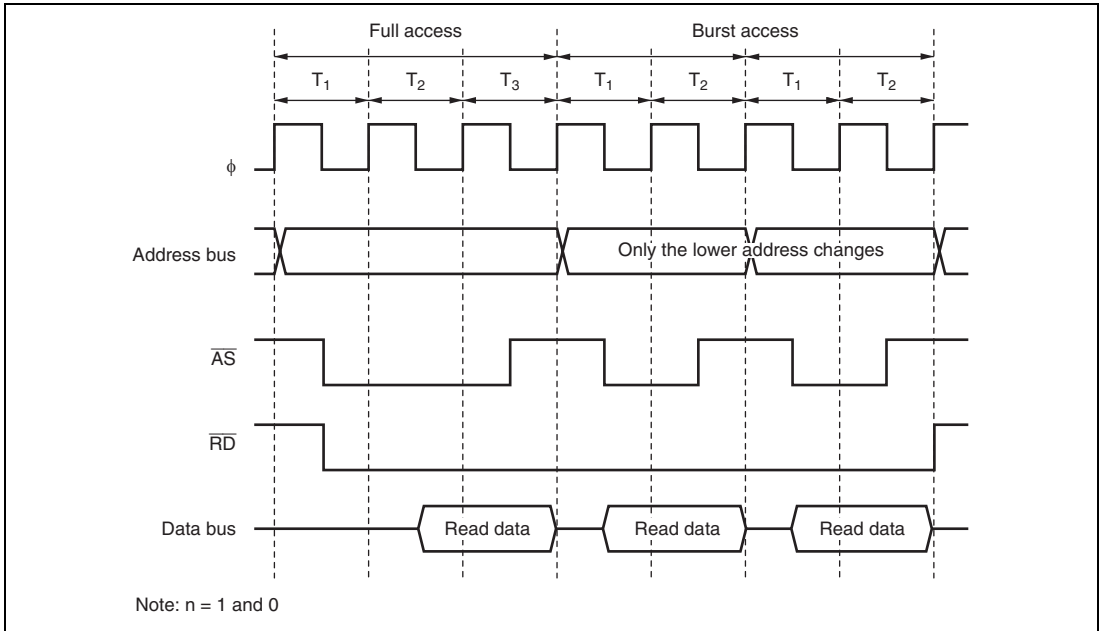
Full access

Burst access

$T_1$ $T_2$ $T_3$ $T_1$ $T_2$ $T_1$ $T_2$

$\phi$

Address bus

Only the lower address changes

$\overline{AS}$

$\overline{RD}$

Data bus

Read data

Read data

Read data

Note: n = 1 and 0